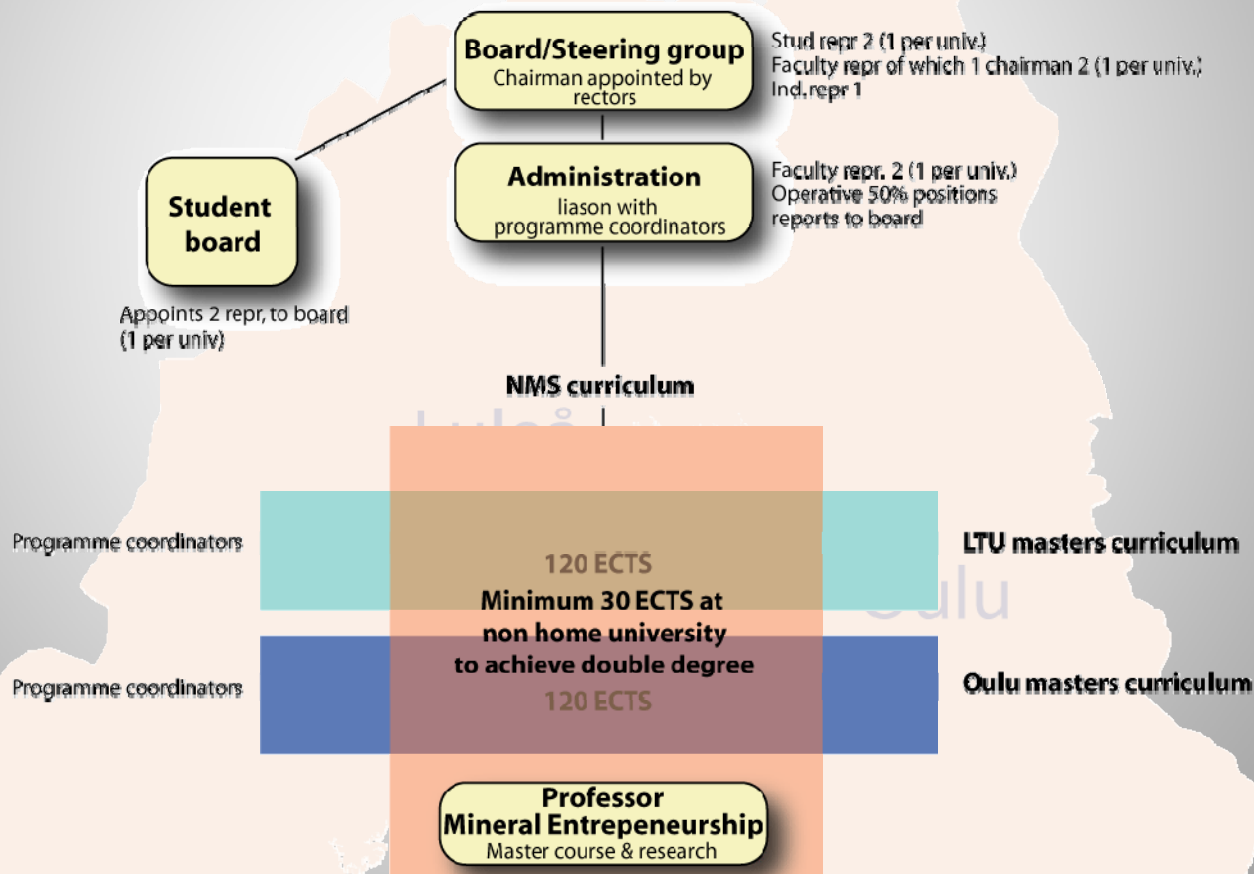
Board/Steering group
Chairman appointed by rectors

Stud repr 2 (1 per univ.)
Faculty repr of which 1 chairman 2 (1 per univ.)
Ind.repr 1

Student board

Administration
liason with programme coordinators

Faculty repr. 2 (1 per univ.)
Operative 50% positions
reports to board

Appoints 2 repr, to board (1 per univ)

NMS curriculum

Luleå

Programme coordinators

120 ECTS

LTU masters curriculum

Minimum 30 ECTS at non home university to achieve double degree

Oulu

Programme coordinators

120 ECTS

Oulu masters curriculum

Professor
Mineral Entrepeneurship
Master course & research